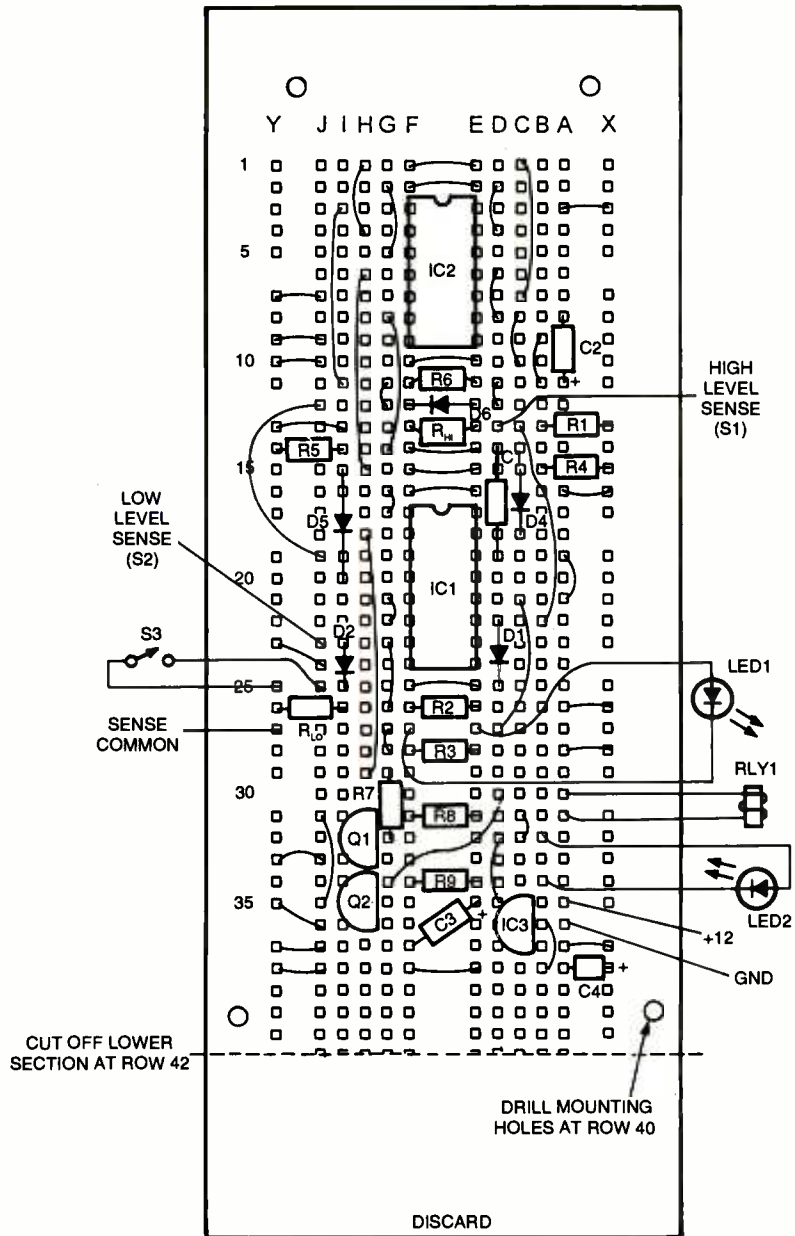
Y J I H G F E D C B A X

1
5
10
15
20
25
30
35

IC2
C2
+
R6
HIGH LEVEL SENSE (S1)
D6
$R_{HI}$
R1
R5
R4
C1
LOW LEVEL SENSE (S2)
D5
D4
IC1
D2
D1
S3
LED1
R2
SENSE COMMON
$R_{LO}$
R3
RLY1
R7
R8
Q1
R9
LED2
Q2
C3
+
IC3
+12
C4
+
GND
CUT OFF LOWER SECTION AT ROW 42
DRILL MOUNTING HOLES AT ROW 40
DISCARD